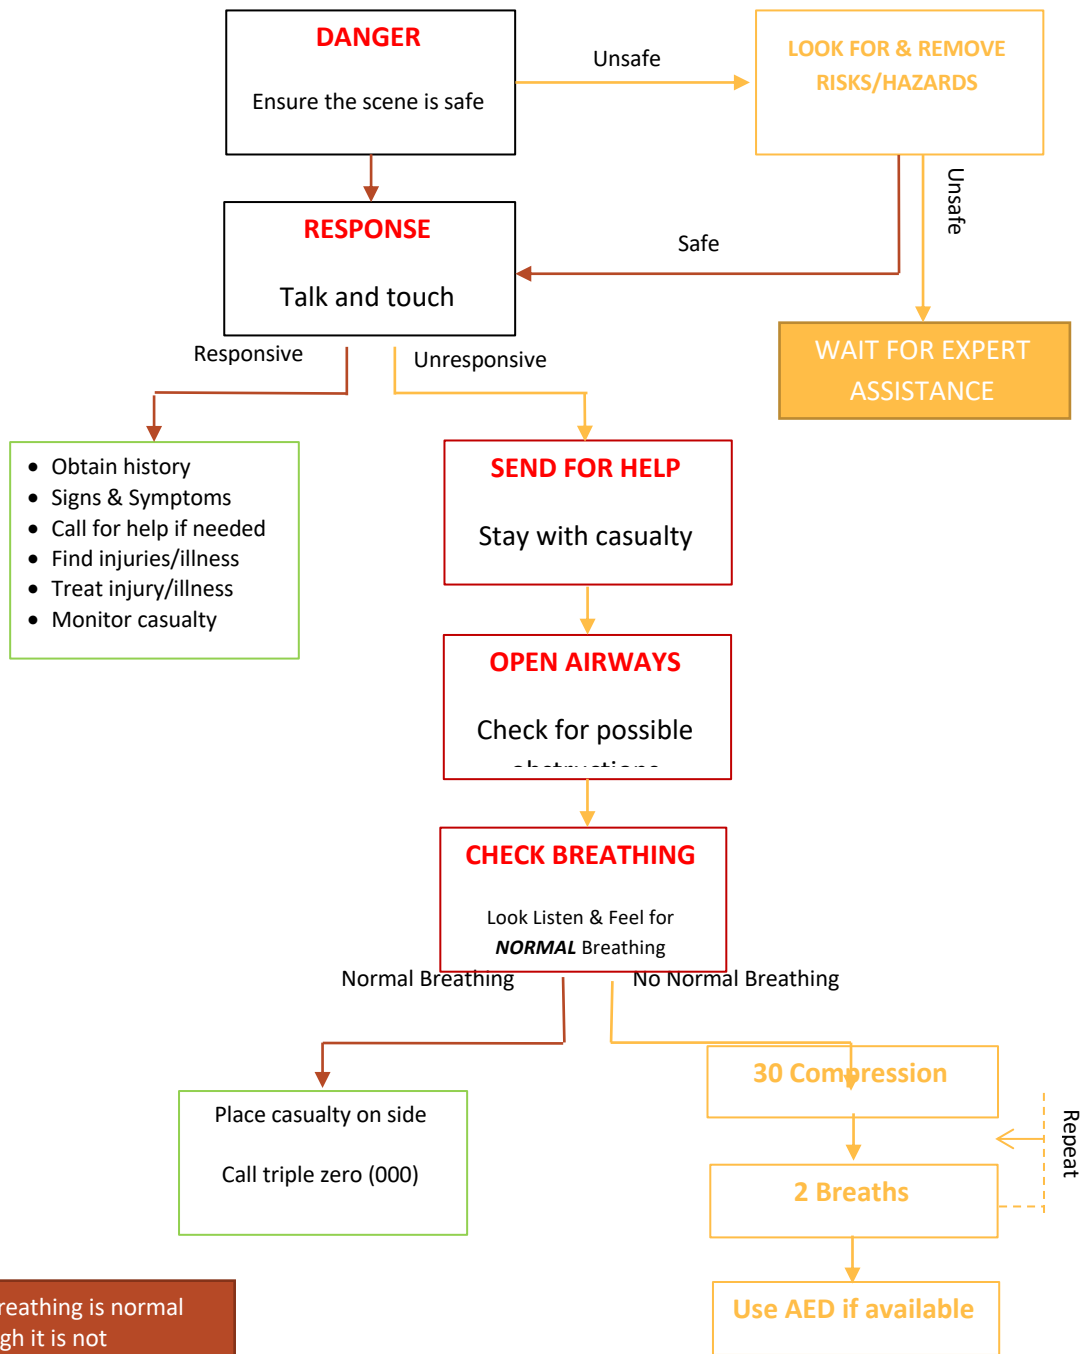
DANGER

Ensure the scene is safe

Unsafe

LOOK FOR & REMOVE RISKS/HAZARDS

Unsafe

Safe

RESPONSE

Talk and touch

WAIT FOR EXPERT ASSISTANCE

Responsive

Unresponsive

- Obtain history
- Signs & Symptoms
- Call for help if needed
- Find injuries/illness
- Treat injury/illness
- Monitor casualty

SEND FOR HELP

Stay with casualty

OPEN AIRWAYS

Check for possible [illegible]

CHECK BREATHING

Look Listen & Feel for ***NORMAL*** Breathing

Normal Breathing

No Normal Breathing

30 Compression

Repeat

2 Breaths

Place casualty on side

Call triple zero (000)

Use AED if available

reathing is normal
gh it is not